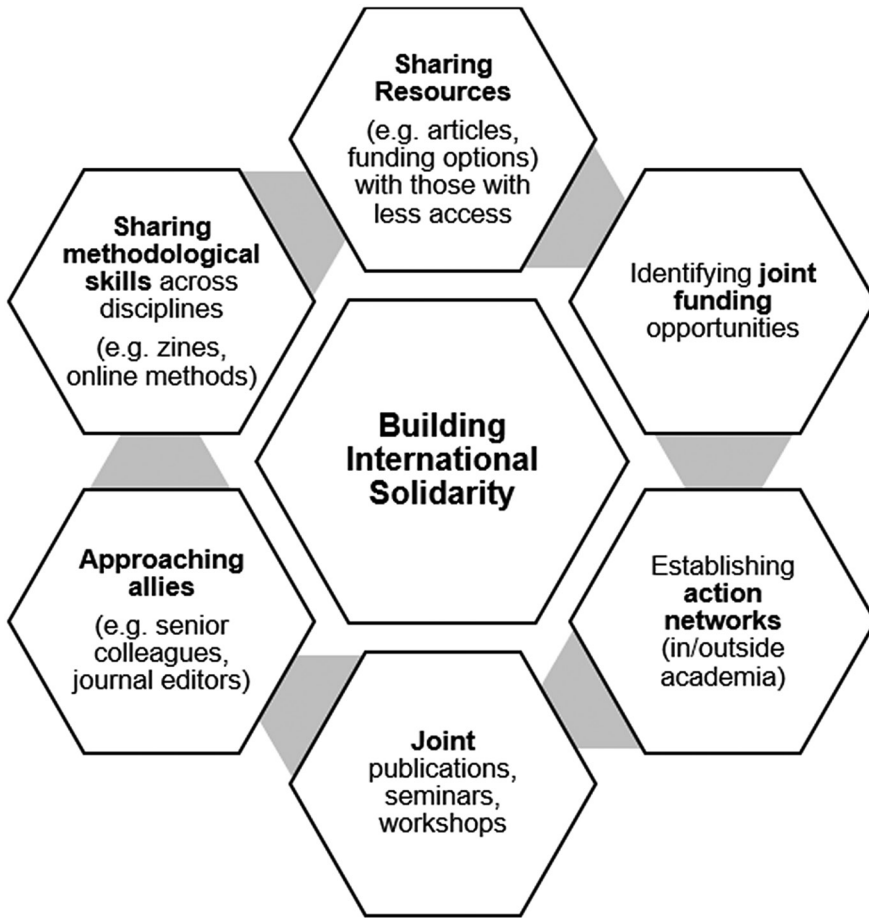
Sharing Resources
(e.g. articles, funding options) with those with less access

Identifying joint funding opportunities

Establishing action networks (in/outside academia)

Joint publications, seminars, workshops

Approaching allies
(e.g. senior colleagues, journal editors)

Sharing methodological skills across disciplines
(e.g. zines, online methods)

Building International Solidarity